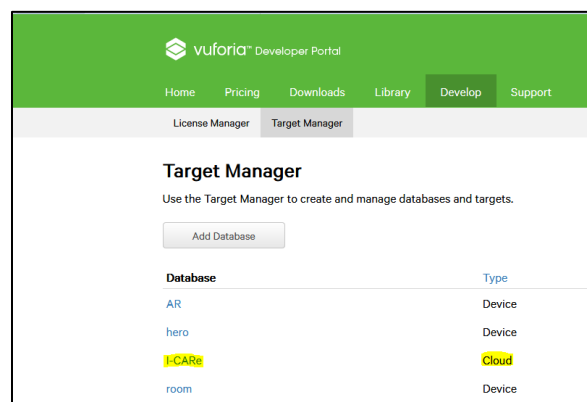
vuforia™ Developer Portal

Home Pricing Downloads Library Develop Support

License Manager Target Manager

Target Manager

Use the Target Manager to create and manage databases and targets.

Add Database

| Database | Type |
|---|---|
| AR | Device |
| hero | Device |
| I-CARe | Cloud |
| room | Device |